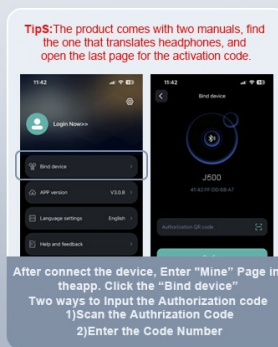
Tips:The product comes with two manuals, find the one that translates headphones, and open the last page for the activation code.

11:42

Login Now>>

Bind device

APP version V3.0.8

Language settings English

Help and feedback

11:42

Bind device

J500

41:42:F9:DD:6B:47

Authorization QR code

After connect the device, Enter "Mine" Page in theapp. Click the "Bind device"
Two ways to Input the Authorization code
1)Scan the Authrization Code
2)Enter the Code Number